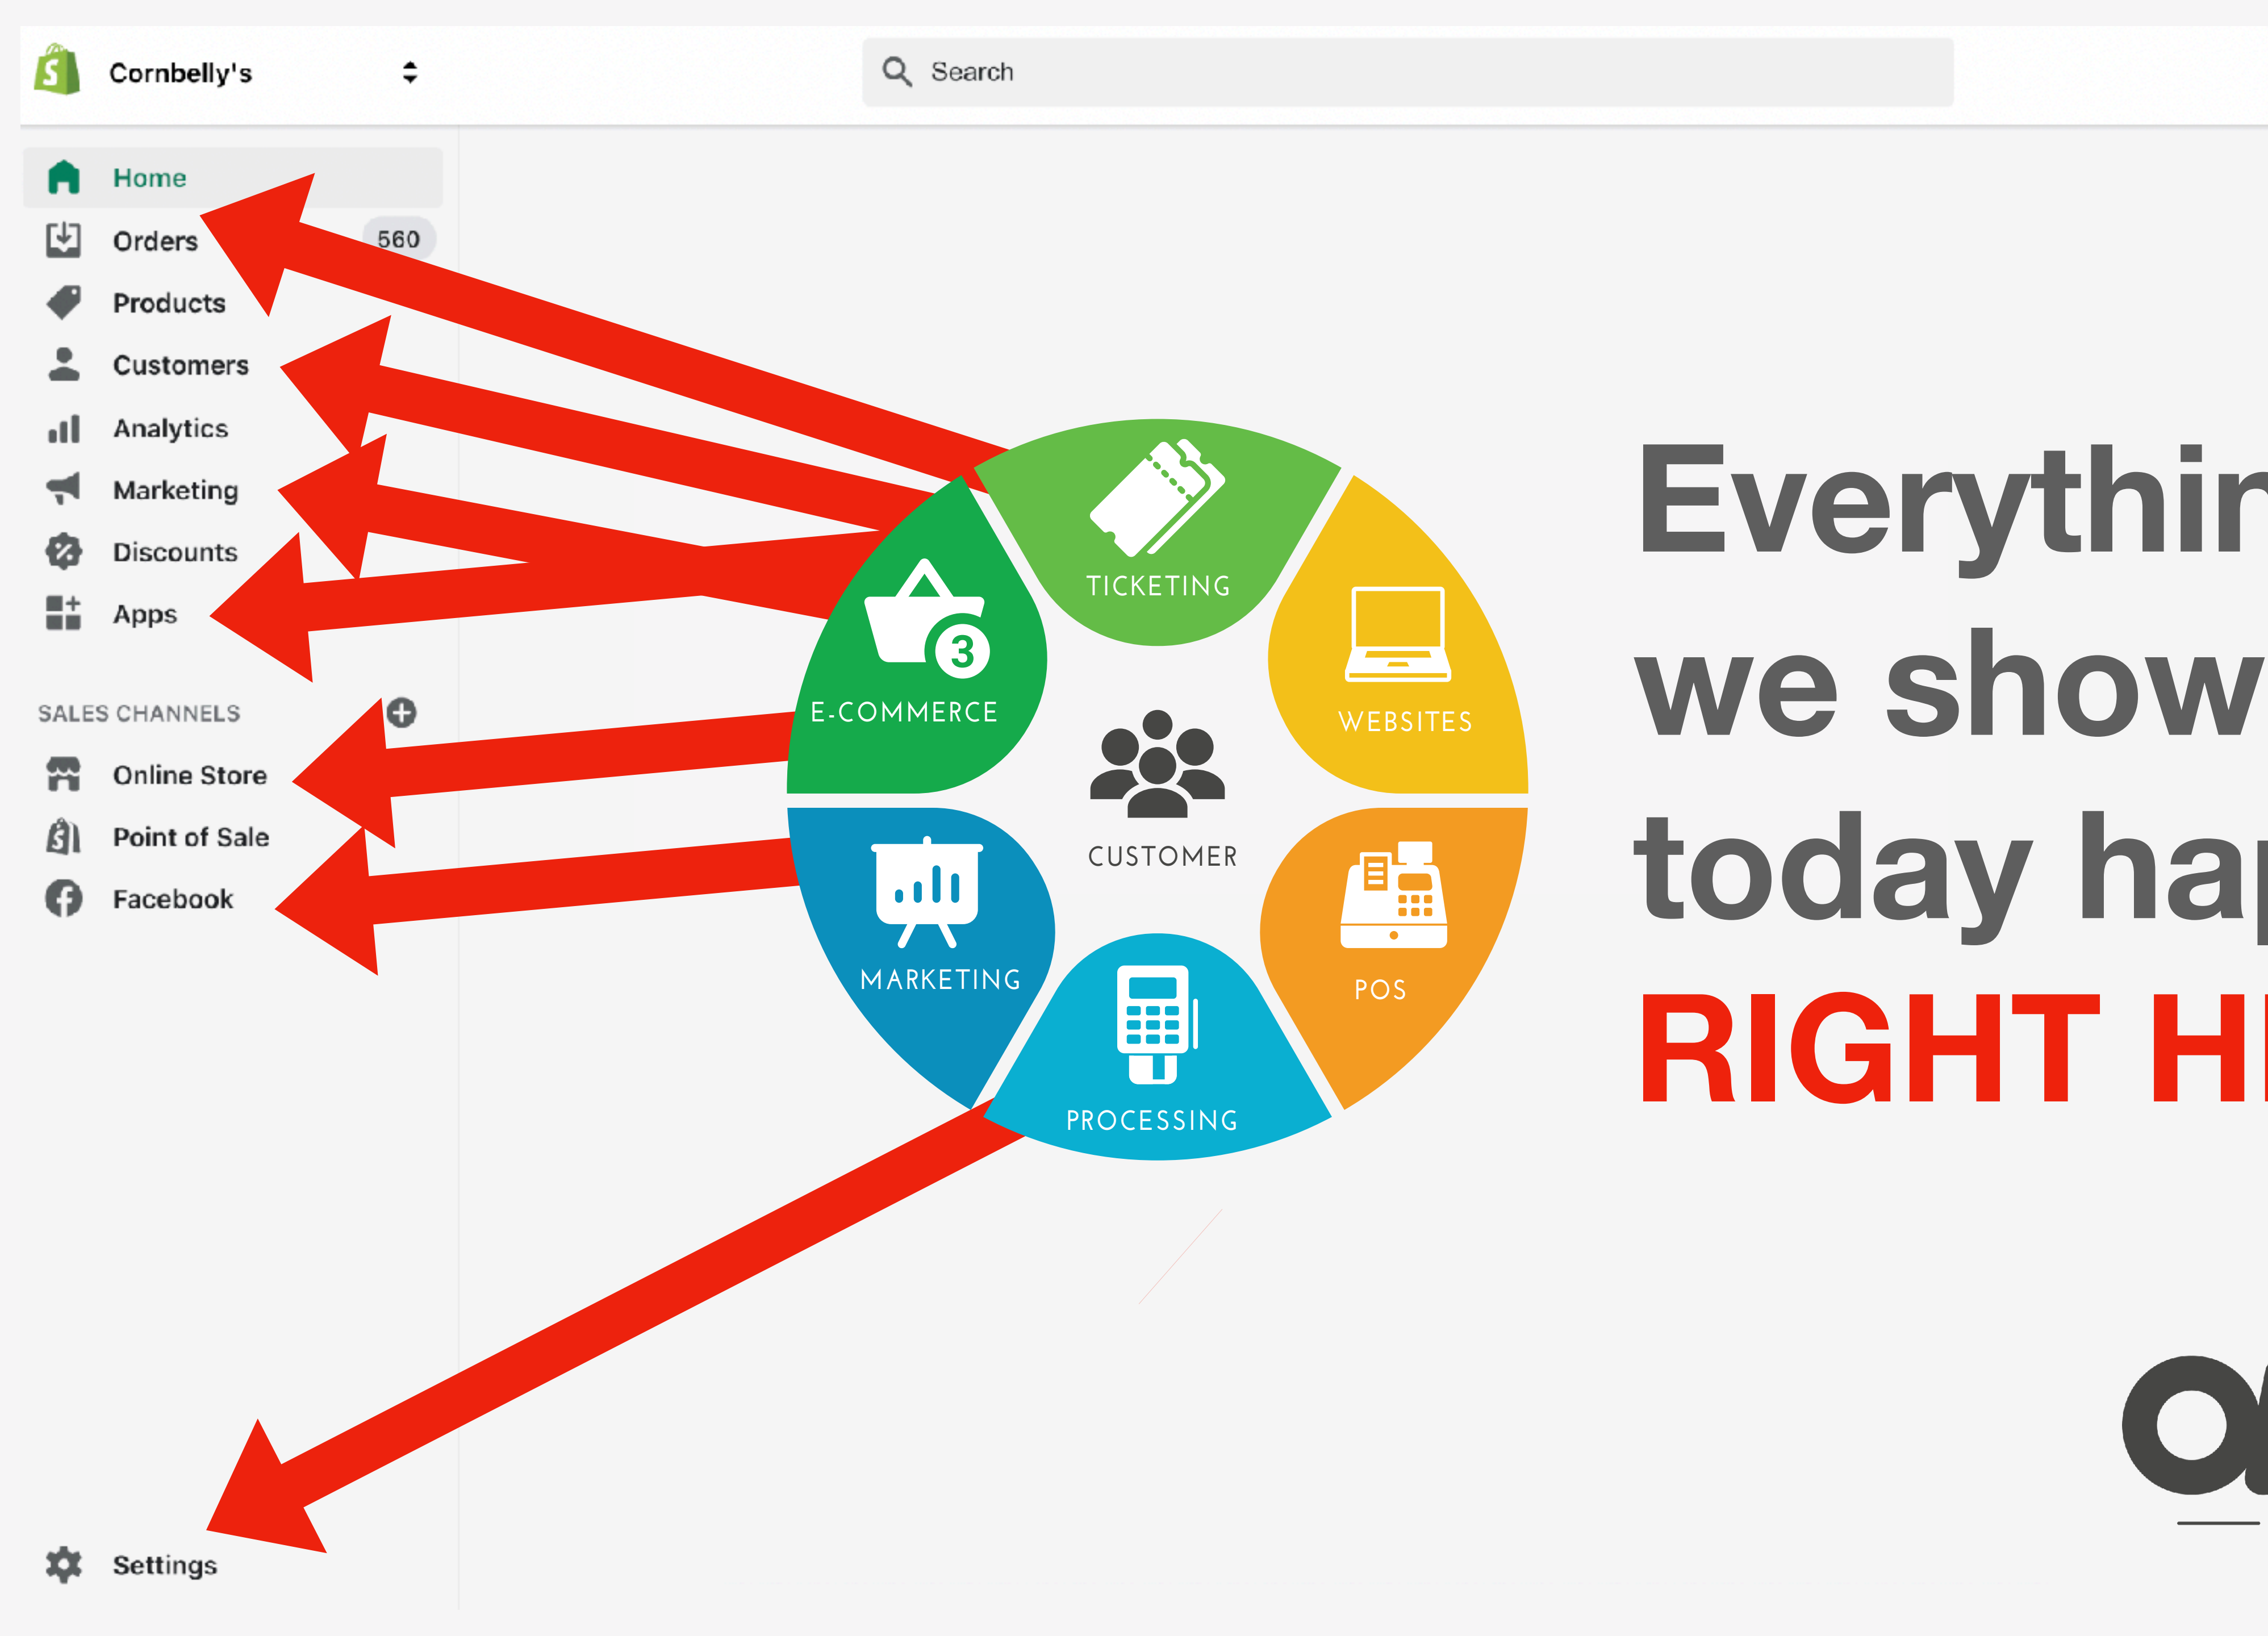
Cornbelly's

Search

Home
Orders 560
Products
Customers
Analytics
Marketing
Discounts
Apps

SALES CHANNELS
Online Store
Point of Sale
Facebook

Settings

TICKETING
E-COMMERCE
WEBSITES
CUSTOMER
MARKETING
POS
PROCESSING

Everythin
we show
today ha
RIGHT H